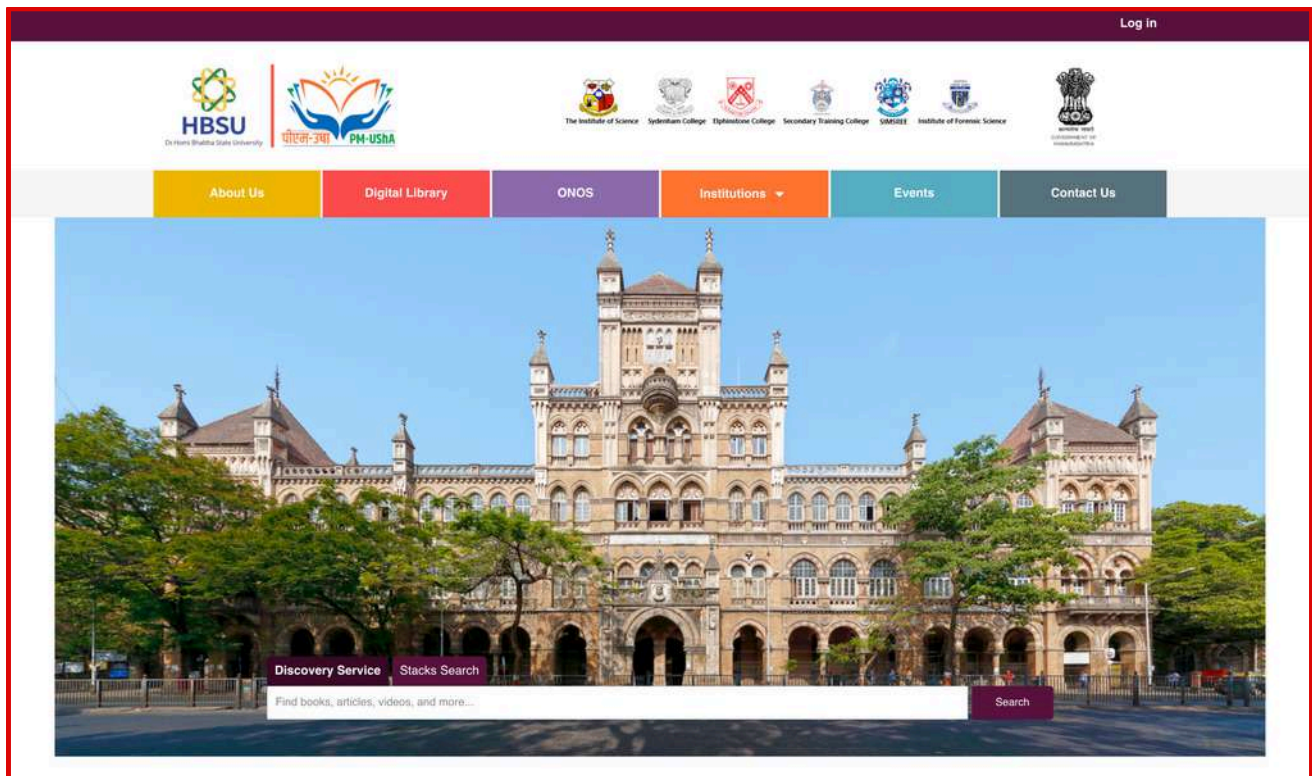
Log in

HBSU
Dr Homi Bhabha State University

पीएम-उषा PM-USHA

The Institute of Science Sydenham College Elphinstone College Secondary Training College SIMSREE Institute of Forensic Science

सत्यमेव जयते
GOVERNMENT OF MAHARASHTRA

About Us
Digital Library
ONOS
Institutions
Events
Contact Us

Discovery Service
Stacks Search

Find books, articles, videos, and more...

Search